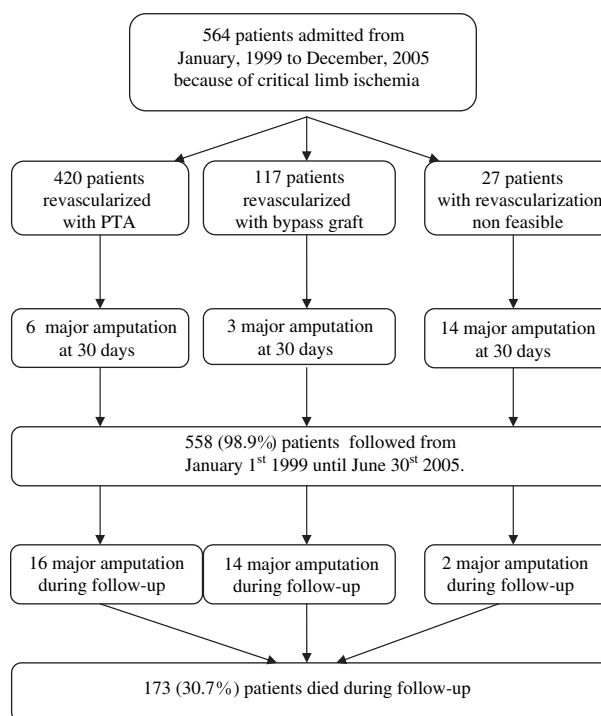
564 patients admitted from January, 1999 to December, 2005 because of critical limb ischemia

420 patients revascularized with PTA

117 patients revascularized with bypass graft

27 patients with revascularization non feasible

6 major amputation at 30 days

3 major amputation at 30 days

14 major amputation at 30 days

558 (98.9%) patients followed from January 1$^{st}$ 1999 until June 30$^{st}$ 2005.

16 major amputation during follow-up

14 major amputation during follow-up

2 major amputation during follow-up

173 (30.7%) patients died during follow-up